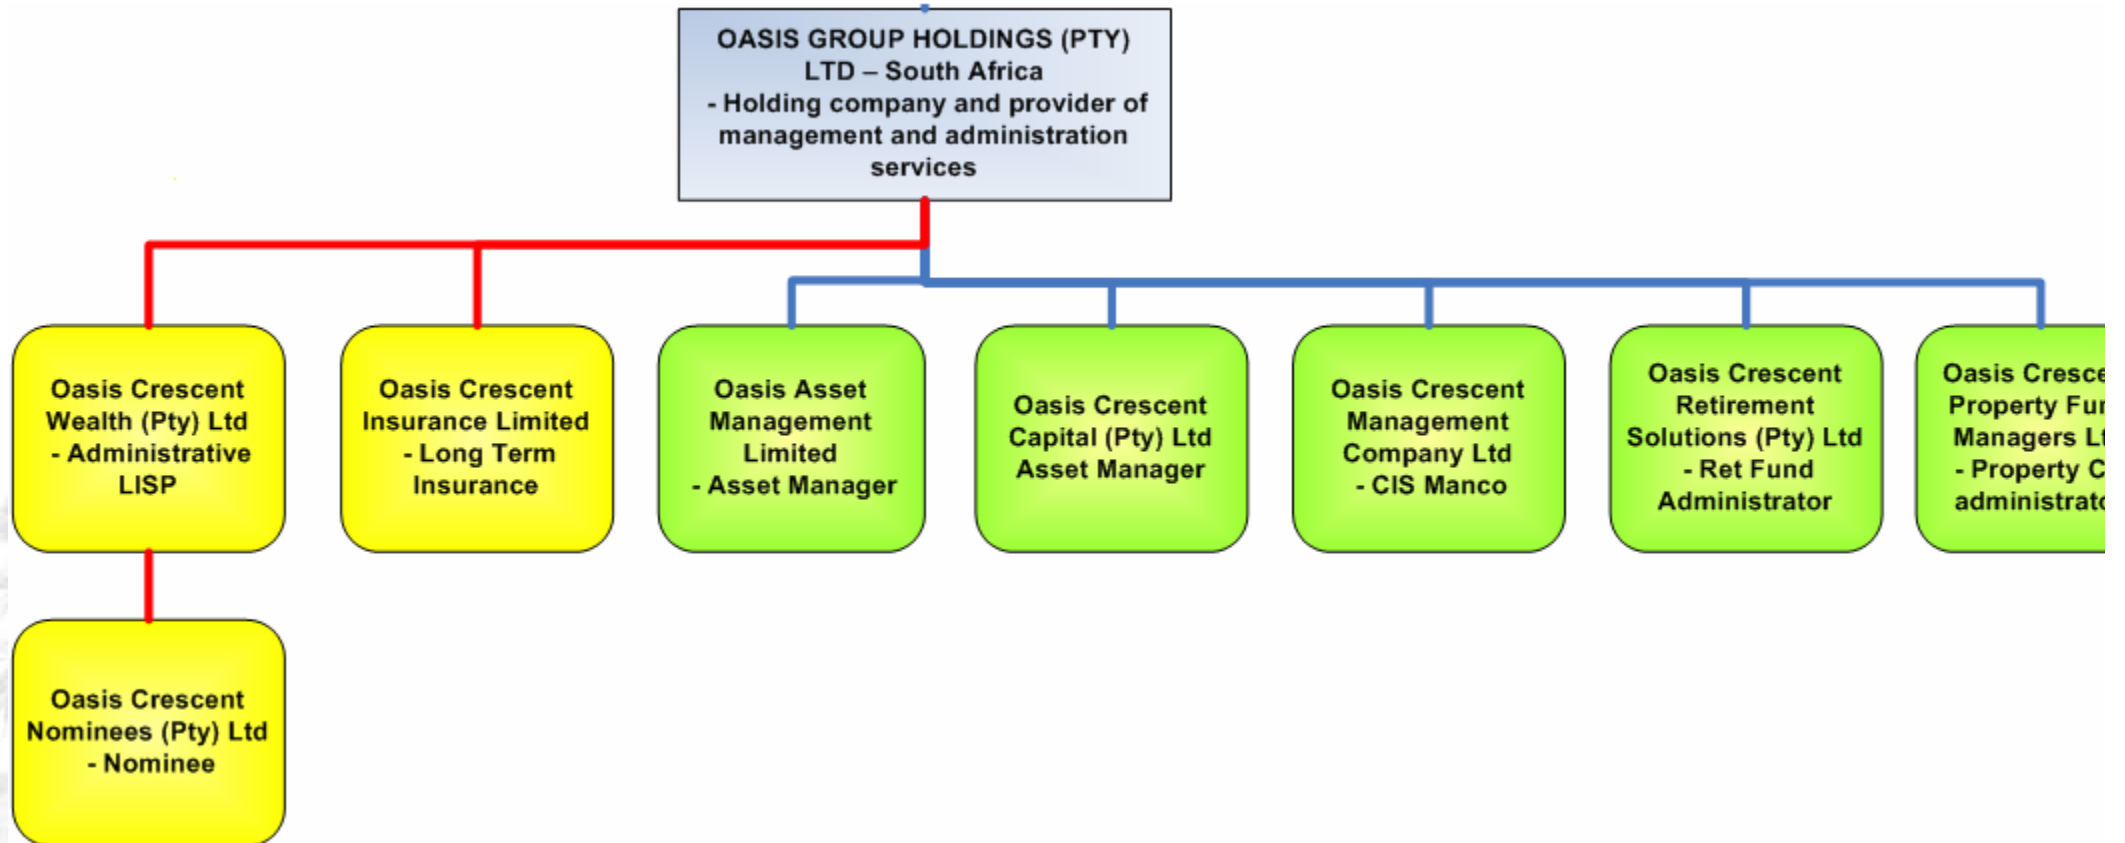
OASIS GROUP HOLDINGS (PTY) LTD – South Africa
- Holding company and provider of management and administration services

Oasis Crescent Wealth (Pty) Ltd
- Administrative LISP

Oasis Crescent Insurance Limited
- Long Term Insurance

Oasis Asset Management Limited
- Asset Manager

Oasis Crescent Capital (Pty) Ltd Asset Manager

Oasis Crescent Management Company Ltd
- CIS Manco

Oasis Crescent Retirement Solutions (Pty) Ltd
- Ret Fund Administrator

Oasis Cresce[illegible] Property Fu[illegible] Managers L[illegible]
- Property C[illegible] administrat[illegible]

Oasis Crescent Nominees (Pty) Ltd
- Nominee